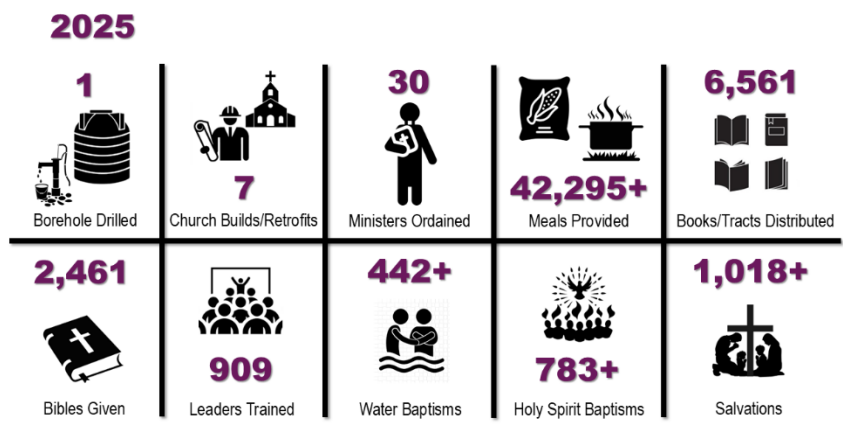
2025

1
Borehole Drilled

7
Church Builds/Retrofits

30
Ministers Ordained

42,295+
Meals Provided

6,561
Books/Tracts Distributed

2,461
Bibles Given

909
Leaders Trained

442+
Water Baptisms

783+
Holy Spirit Baptisms

1,018+
Salvations